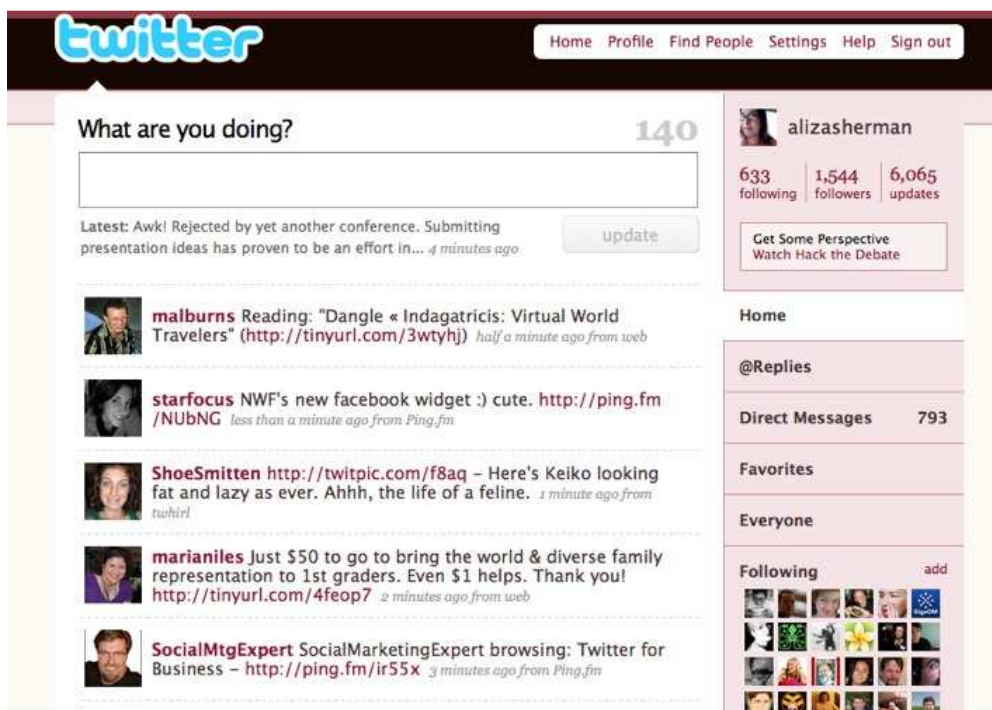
twitter

Home Profile Find People Settings Help Sign out

What are you doing?

140

Latest: Awk! Rejected by yet another conference. Submitting presentation ideas has proven to be an effort in... 4 minutes ago

update

malburns Reading: "Dangle « Indagatricis: Virtual World Travelers" (http://tinyurl.com/3wtyhj) half a minute ago from web

starfocus NWF's new facebook widget :) cute. http://ping.fm/NUbNG less than a minute ago from Ping.fm

ShoeSmitten http://twitpic.com/f8aq - Here's Keiko looking fat and lazy as ever. Ahhh, the life of a feline. 1 minute ago from twhirl

marianiles Just $50 to go to bring the world & diverse family representation to 1st graders. Even $1 helps. Thank you! http://tinyurl.com/4feop7 2 minutes ago from web

SocialMtgExpert SocialMarketingExpert browsing: Twitter for Business - http://ping.fm/ir55x 3 minutes ago from Ping.fm

alizasherman

633 following | 1,544 followers | 6,065 updates

Get Some Perspective
Watch Hack the Debate

Home

@Replies

Direct Messages 793

Favorites

Everyone

Following add